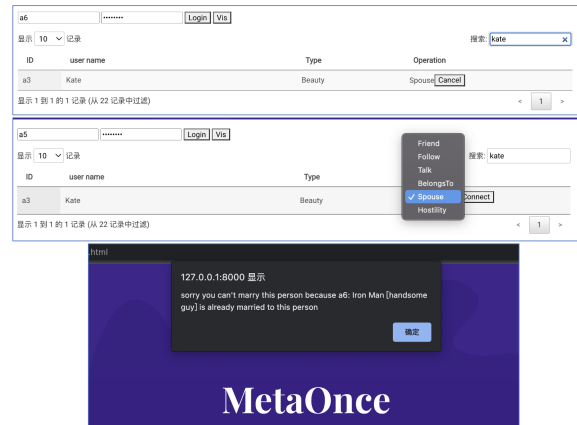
a6 •••••••• Login Vis

显示 10 记录

搜索: kate ×

| ID | user name | Type | Operation |
|---|---|---|---|
| a3 | Kate | Beauty | Spouse Cancel |

显示 1 到 1 的 1 记录 (从 22 记录中过滤)

< 1 >

a5 •••••••• Login Vis

显示 10 记录

搜索: kate

Friend
Follow
Talk
BelongsTo
✓ Spouse
Hostility

| ID | user name | Type | |
|---|---|---|---|
| a3 | Kate | Beauty | Connect |

显示 1 到 1 的 1 记录 (从 22 记录中过滤)

< 1 >

.html

127.0.0.1:8000 显示

sorry you can't marry this person because a6: Iron Man [handsome guy] is already married to this person

确定

MetaOnce